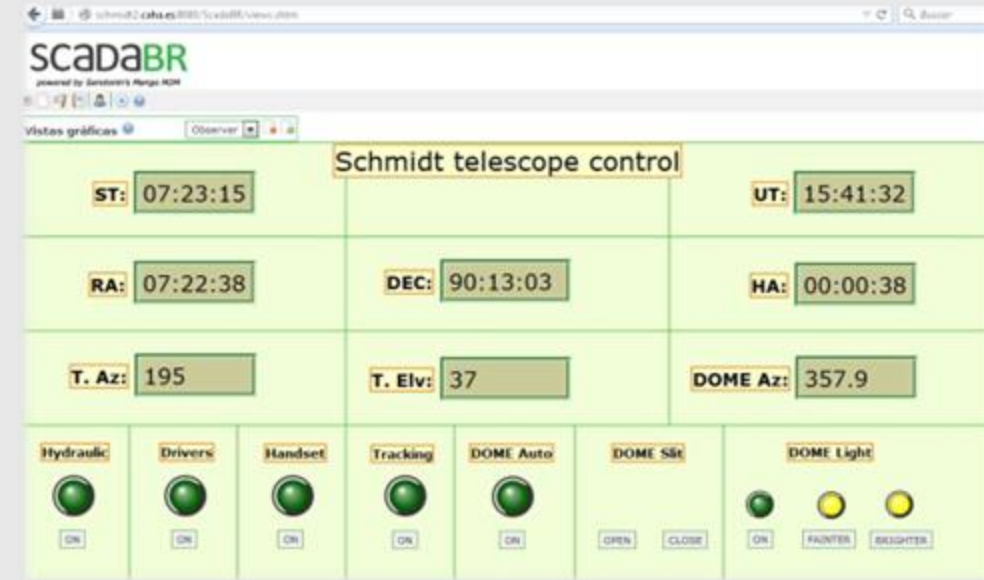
schmidt2.caha.es:8080/ScadaBR/views.shtm

Buscar

ScadaBR
powered by Serotonin's Mango M2M

Vistas gráficas

Observer

Schmidt telescope control

ST: 07:23:15

UT: 15:41:32

RA: 07:22:38

DEC: 90:13:03

HA: 00:00:38

T. Az: 195

T. Elv: 37

DOME Az: 357.9

Hydraulic
ON

Drivers
ON

Handset
ON

Tracking
ON

DOME Auto
ON

DOME Slit
OPEN CLOSE

DOME Light
ON FAINTER BRIGHTER